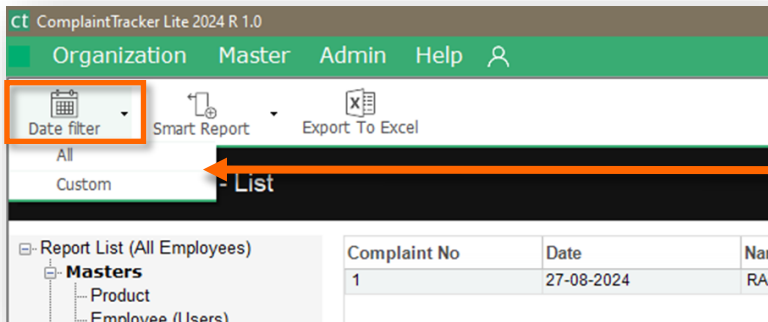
ct ComplaintTracker Lite 2024 R 1.0

Organization Master Admin Help

Date filter
Smart Report
Export To Excel

All
Custom

- List

Report List (All Employees)
Masters
Product
Employee (Users)

| Complaint No | Date | Na |
|---|---|---|
| 1 | 27-08-2024 | RA |